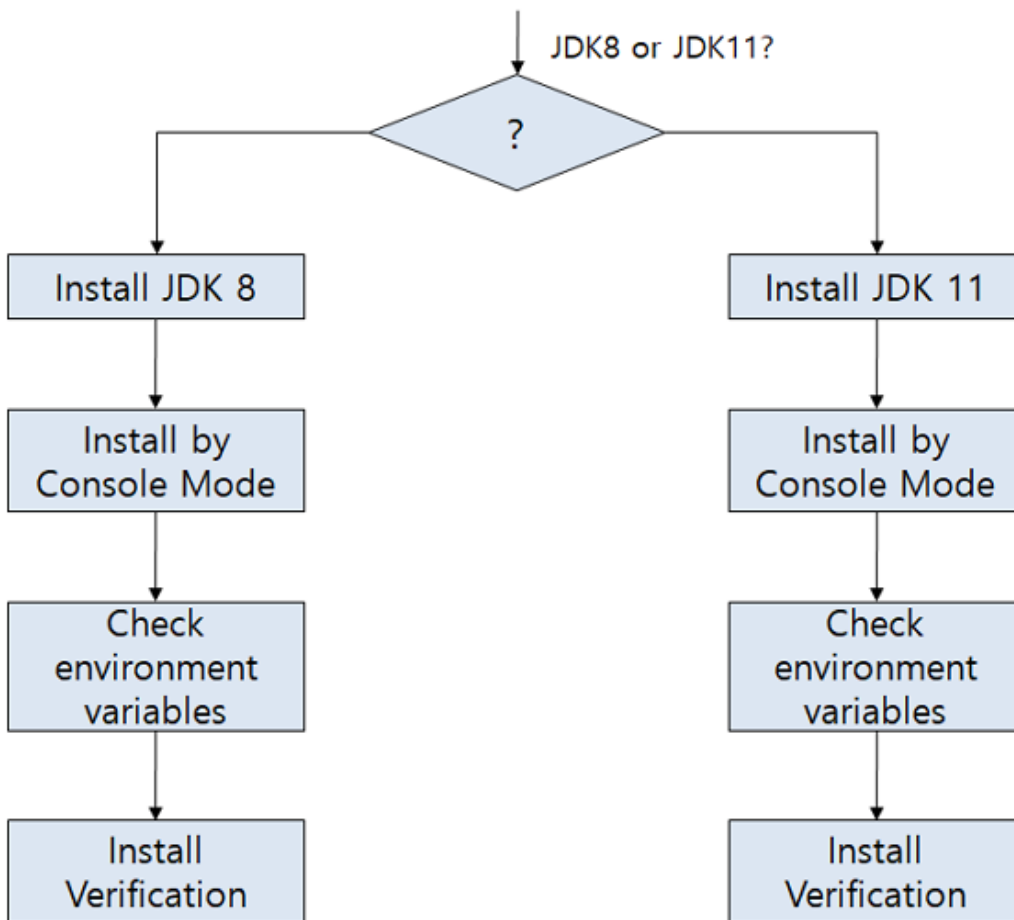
JDK8 or JDK11?

?

Install JDK 8

Install by Console Mode

Check environment variables

Install Verification

Install JDK 11

Install by Console Mode

Check environment variables

Install Verification